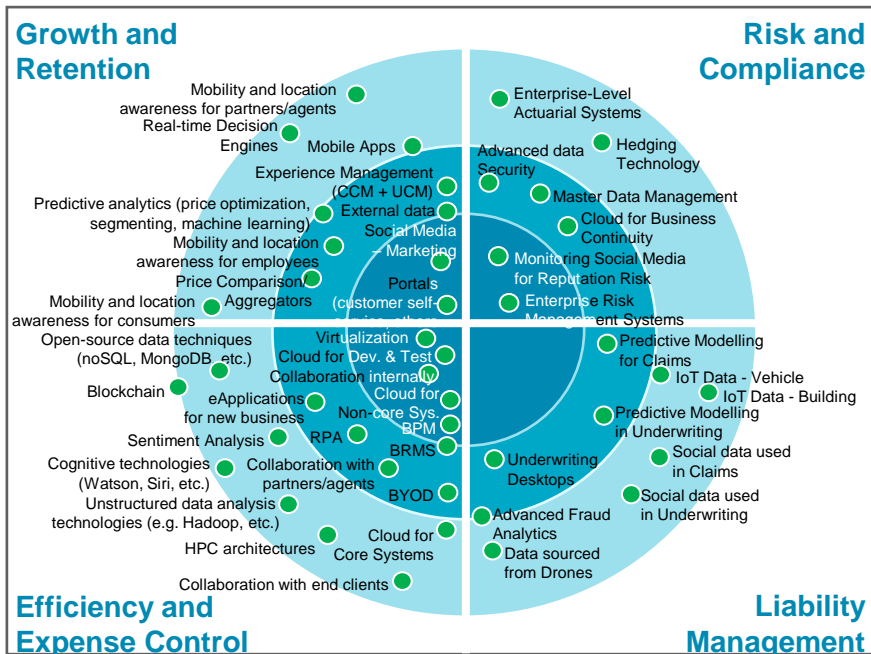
Growth and Retention

Risk and Compliance

Mobility and location awareness for partners/agents

Real-time Decision Engines

Mobile Apps

Experience Management (CCM + UCM)

Predictive analytics (price optimization, segmenting, machine learning)

External data

Social Media – Marketing

Mobility and location awareness for employees

Price Comparison/ Aggregators

Portals (customer self-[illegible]

Mobility and location awareness for consumers

Enterprise-Level Actuarial Systems

Hedging Technology

Advanced data Security

Master Data Management

Cloud for Business Continuity

Monitoring Social Media for Reputation Risk

Enterprise Risk Management Systems

Open-source data techniques (noSQL, MongoDB, etc.)

Virtualization

Cloud for Dev. & Test

Collaboration internally

Blockchain

eApplications for new business

Cloud for Non-core Sys.

BPM

Sentiment Analysis

RPA

BRMS

Cognitive technologies (Watson, Siri, etc.)

Collaboration with partners/agents

Unstructured data analysis technologies (e.g. Hadoop, etc.)

BYOD

HPC architectures

Cloud for Core Systems

Collaboration with end clients

Predictive Modelling for Claims

IoT Data - Vehicle

IoT Data - Building

Predictive Modelling in Underwriting

Underwriting Desktops

Social data used in Claims

Social data used in Underwriting

Advanced Fraud Analytics

Data sourced from Drones

Efficiency and Expense Control

Liability Management